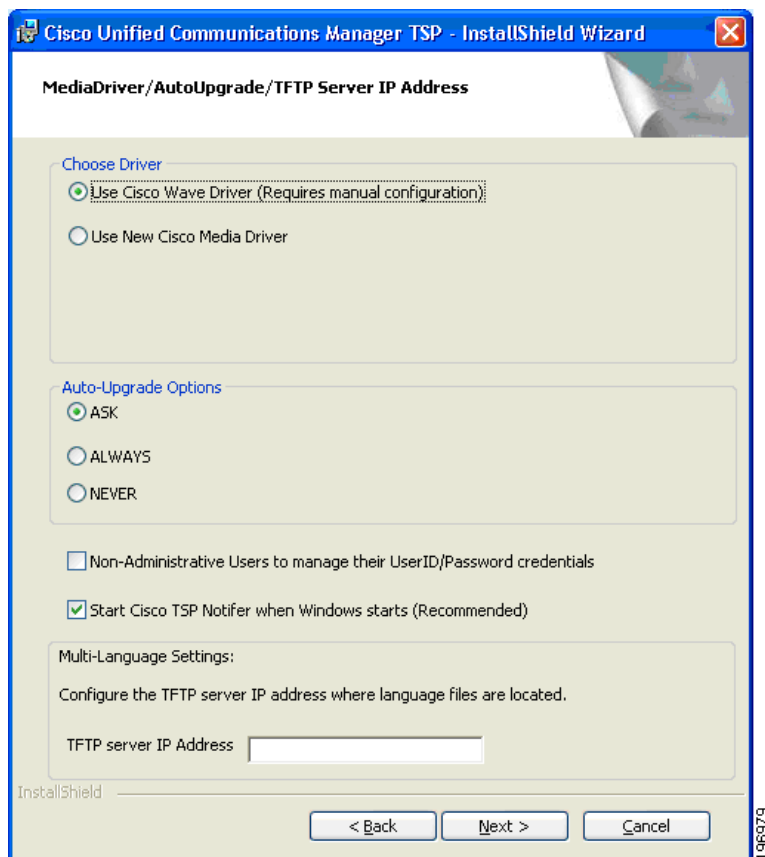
Cisco Unified Communications Manager TSP - InstallShield Wizard

MediaDriver/AutoUpgrade/TFTP Server IP Address

Choose Driver

Use Cisco Wave Driver (Requires manual configuration)

Use New Cisco Media Driver

Auto-Upgrade Options

ASK

ALWAYS

NEVER

Non-Administrative Users to manage their UserID/Password credentials

Start Cisco TSP Notifer when Windows starts (Recommended)

Multi-Language Settings:

Configure the TFTP server IP address where language files are located.

TFTP server IP Address

InstallShield

< Back

Next >

Cancel

196979